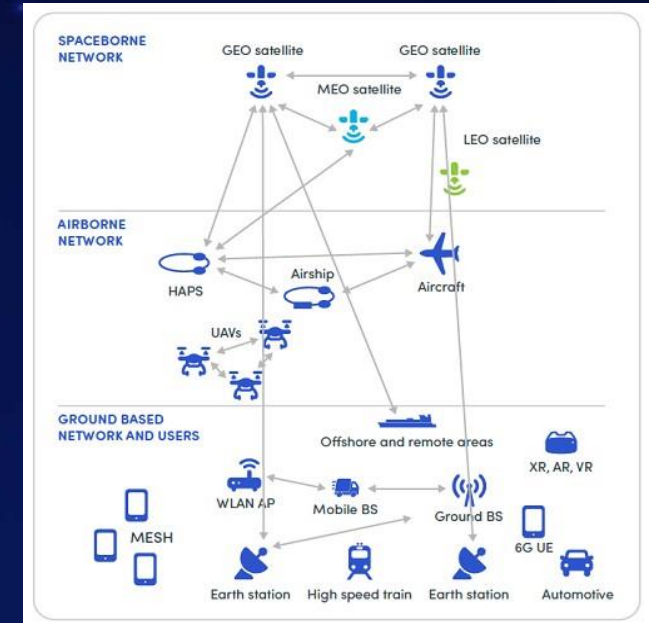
SPACEBORNE NETWORK

GEO satellite

GEO satellite

MEO satellite

LEO satellite

AIRBORNE NETWORK

HAPS

Airship

Aircraft

UAVs

GROUND BASED NETWORK AND USERS

Offshore and remote areas

XR, AR, VR

WLAN AP

Mobile BS

Ground BS

MESH

6G UE

Earth station

High speed train

Earth station

Automotive